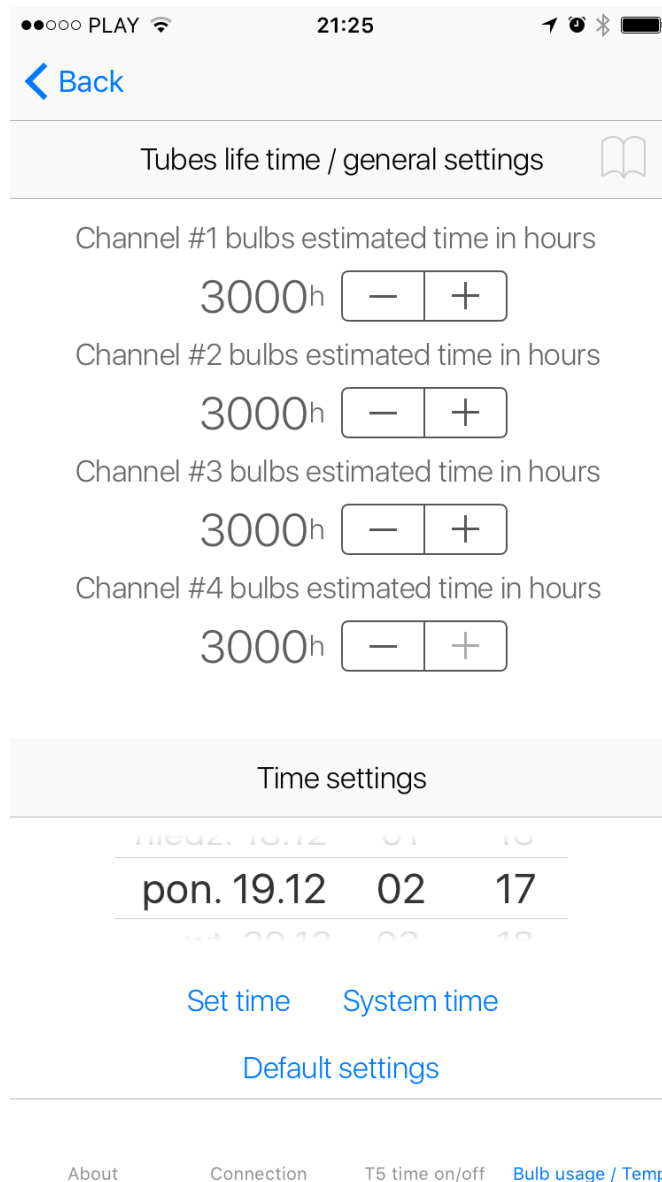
●●○○○ PLAY 21:25

Back

Tubes life time / general settings

Channel #1 bulbs estimated time in hours

3000h − +

Channel #2 bulbs estimated time in hours

3000h − +

Channel #3 bulbs estimated time in hours

3000h − +

Channel #4 bulbs estimated time in hours

3000h − +

Time settings

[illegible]

pon. 19.12 02 17

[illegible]

Set time System time

Default settings

About Connection T5 time on/off Bulb usage / Temp